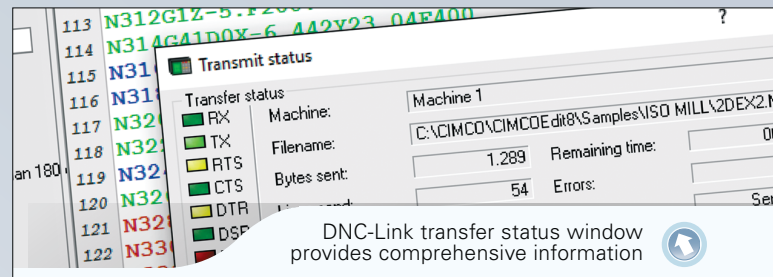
113 N312G1Z-5.F200
114 N314G41D0X-6.442Y23.04F400
115 N31
116 N31
117 N32
118 N32
119 N32
120 N32
121 N32
122 N33

an 180

?

Transmit status

Transfer status
RX
TX
RTS
CTS
DTR
DSR

Machine: Machine 1
Filename: C:\CIMCO\CIMCOEdit8\Samples\ISO MILL\2DEX2.N
Bytes sent: 1.289
Remaining time: 0
54
Errors:
Se

DNC-Link transfer status window provides comprehensive information